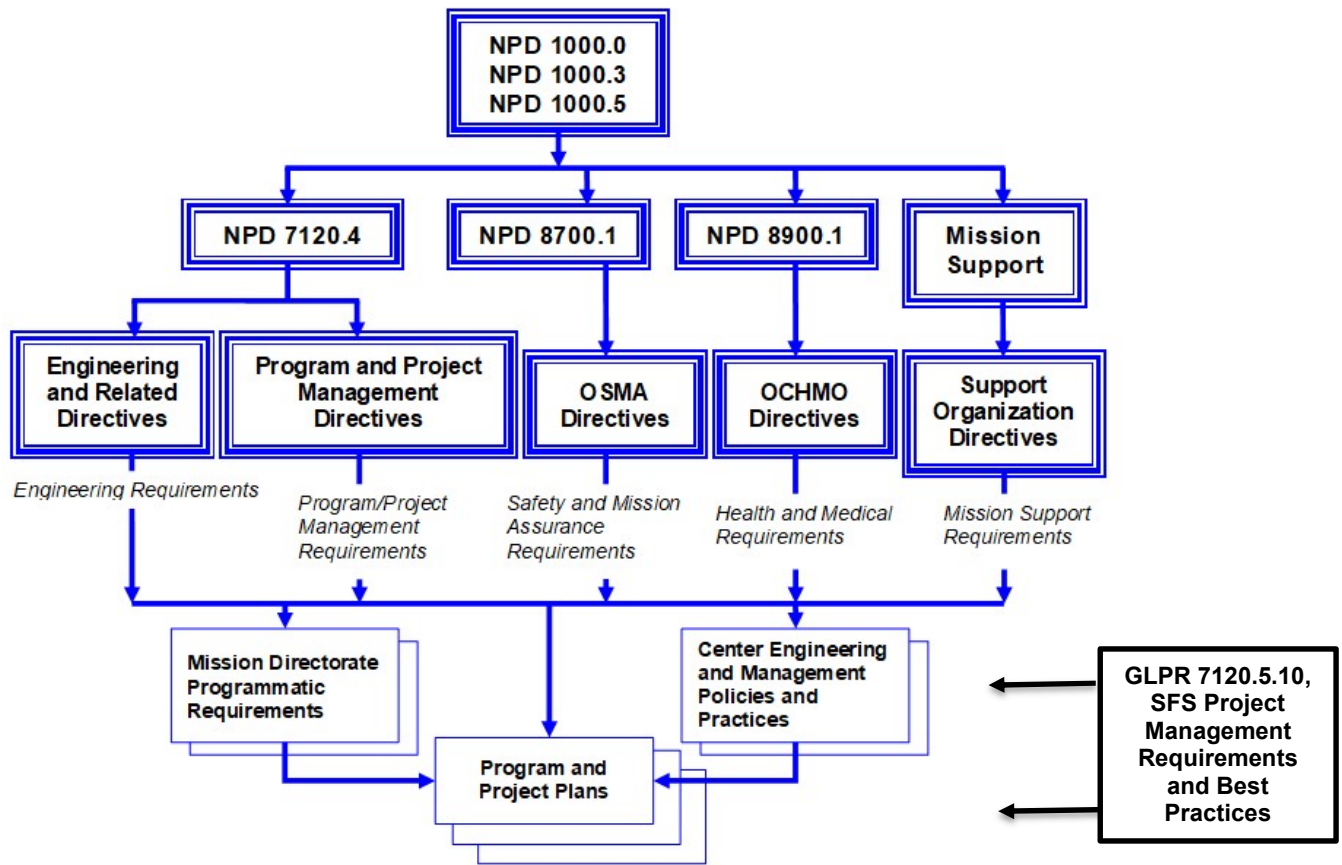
NPD 1000.0
NPD 1000.3
NPD 1000.5

NPD 7120.4

NPD 8700.1

NPD 8900.1

Mission Support

Engineering and Related Directives

Program and Project Management Directives

OSMA Directives

OCHMO Directives

Support Organization Directives

Engineering Requirements

Program/Project Management Requirements

Safety and Mission Assurance Requirements

Health and Medical Requirements

Mission Support Requirements

Mission Directorate Programmatic Requirements

Center Engineering and Management Policies and Practices

Program and Project Plans

GLPR 7120.5.10, SFS Project Management Requirements and Best Practices